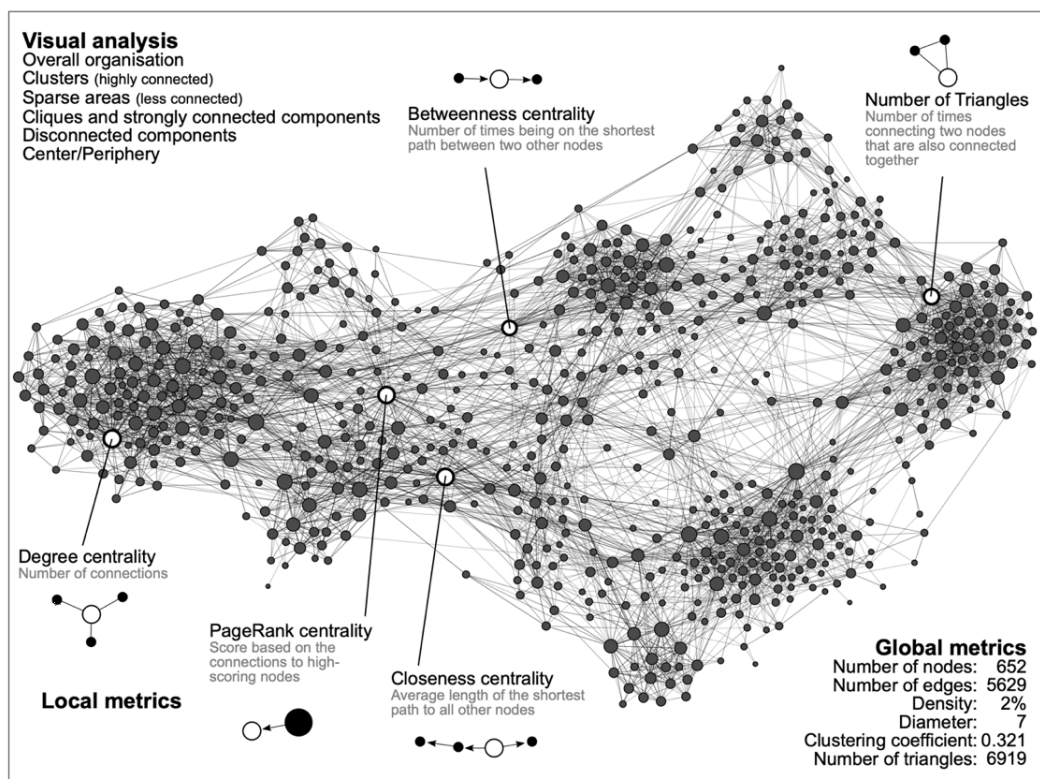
Visual analysis
Overall organisation
Clusters (highly connected)
Sparse areas (less connected)
Cliques and strongly connected components
Disconnected components
Center/Periphery

Betweenness centrality
Number of times being on the shortest path between two other nodes

Number of Triangles
Number of times connecting two nodes that are also connected together

Degree centrality
Number of connections

PageRank centrality
Score based on the connections to high-scoring nodes

Closeness centrality
Average length of the shortest path to all other nodes

Local metrics

Global metrics
Number of nodes: 652
Number of edges: 5629
Density: 2%
Diameter: 7
Clustering coefficient: 0.321
Number of triangles: 6919